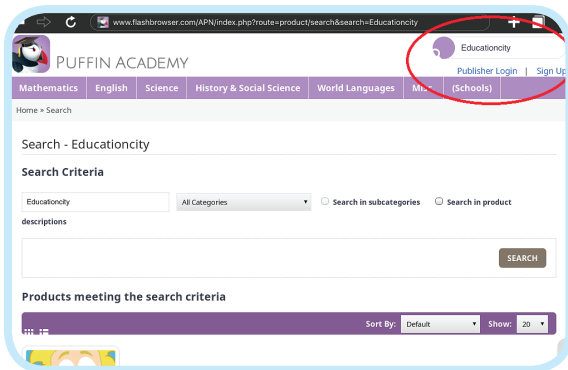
www.flashbrowser.com/APN/index.php?route=product/search&search=Educationcity

PUFFIN ACADEMY

Educationcity

Publisher Login | Sign Up

Mathematics English Science History & Social Science World Languages Misc (Schools)

Home » Search

Search - Educationcity

Search Criteria

Educationcity

All Categories

Search in subcategories

Search in product descriptions

SEARCH

Products meeting the search criteria

Sort By: Default

Show: 20